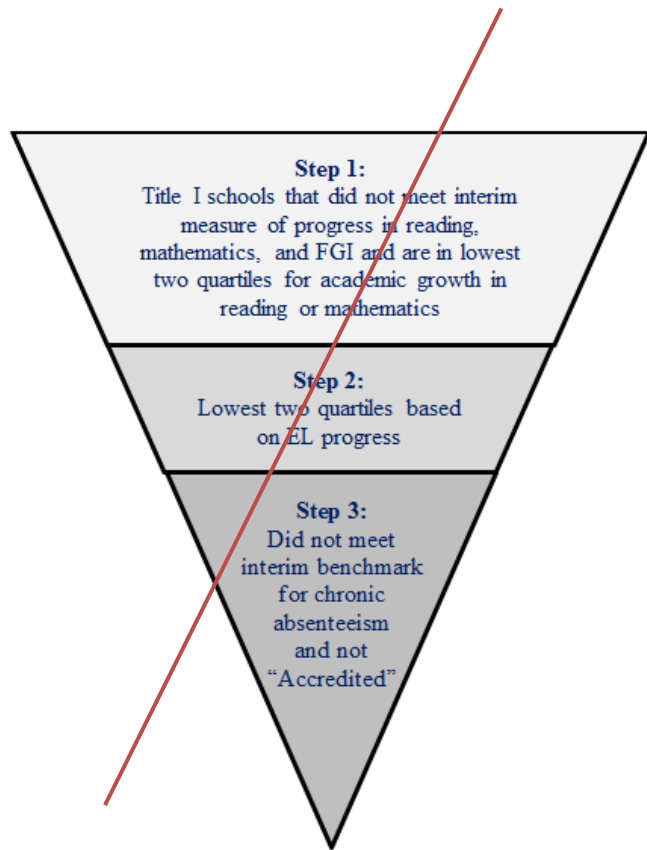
Step 1:
Title I schools that did not meet interim measure of progress in reading, mathematics, and FGI and are in lowest two quartiles for academic growth in reading or mathematics

Step 2:
Lowest two quartiles based on EL progress

Step 3:
Did not meet interim benchmark for chronic absenteeism and not "Accredited"